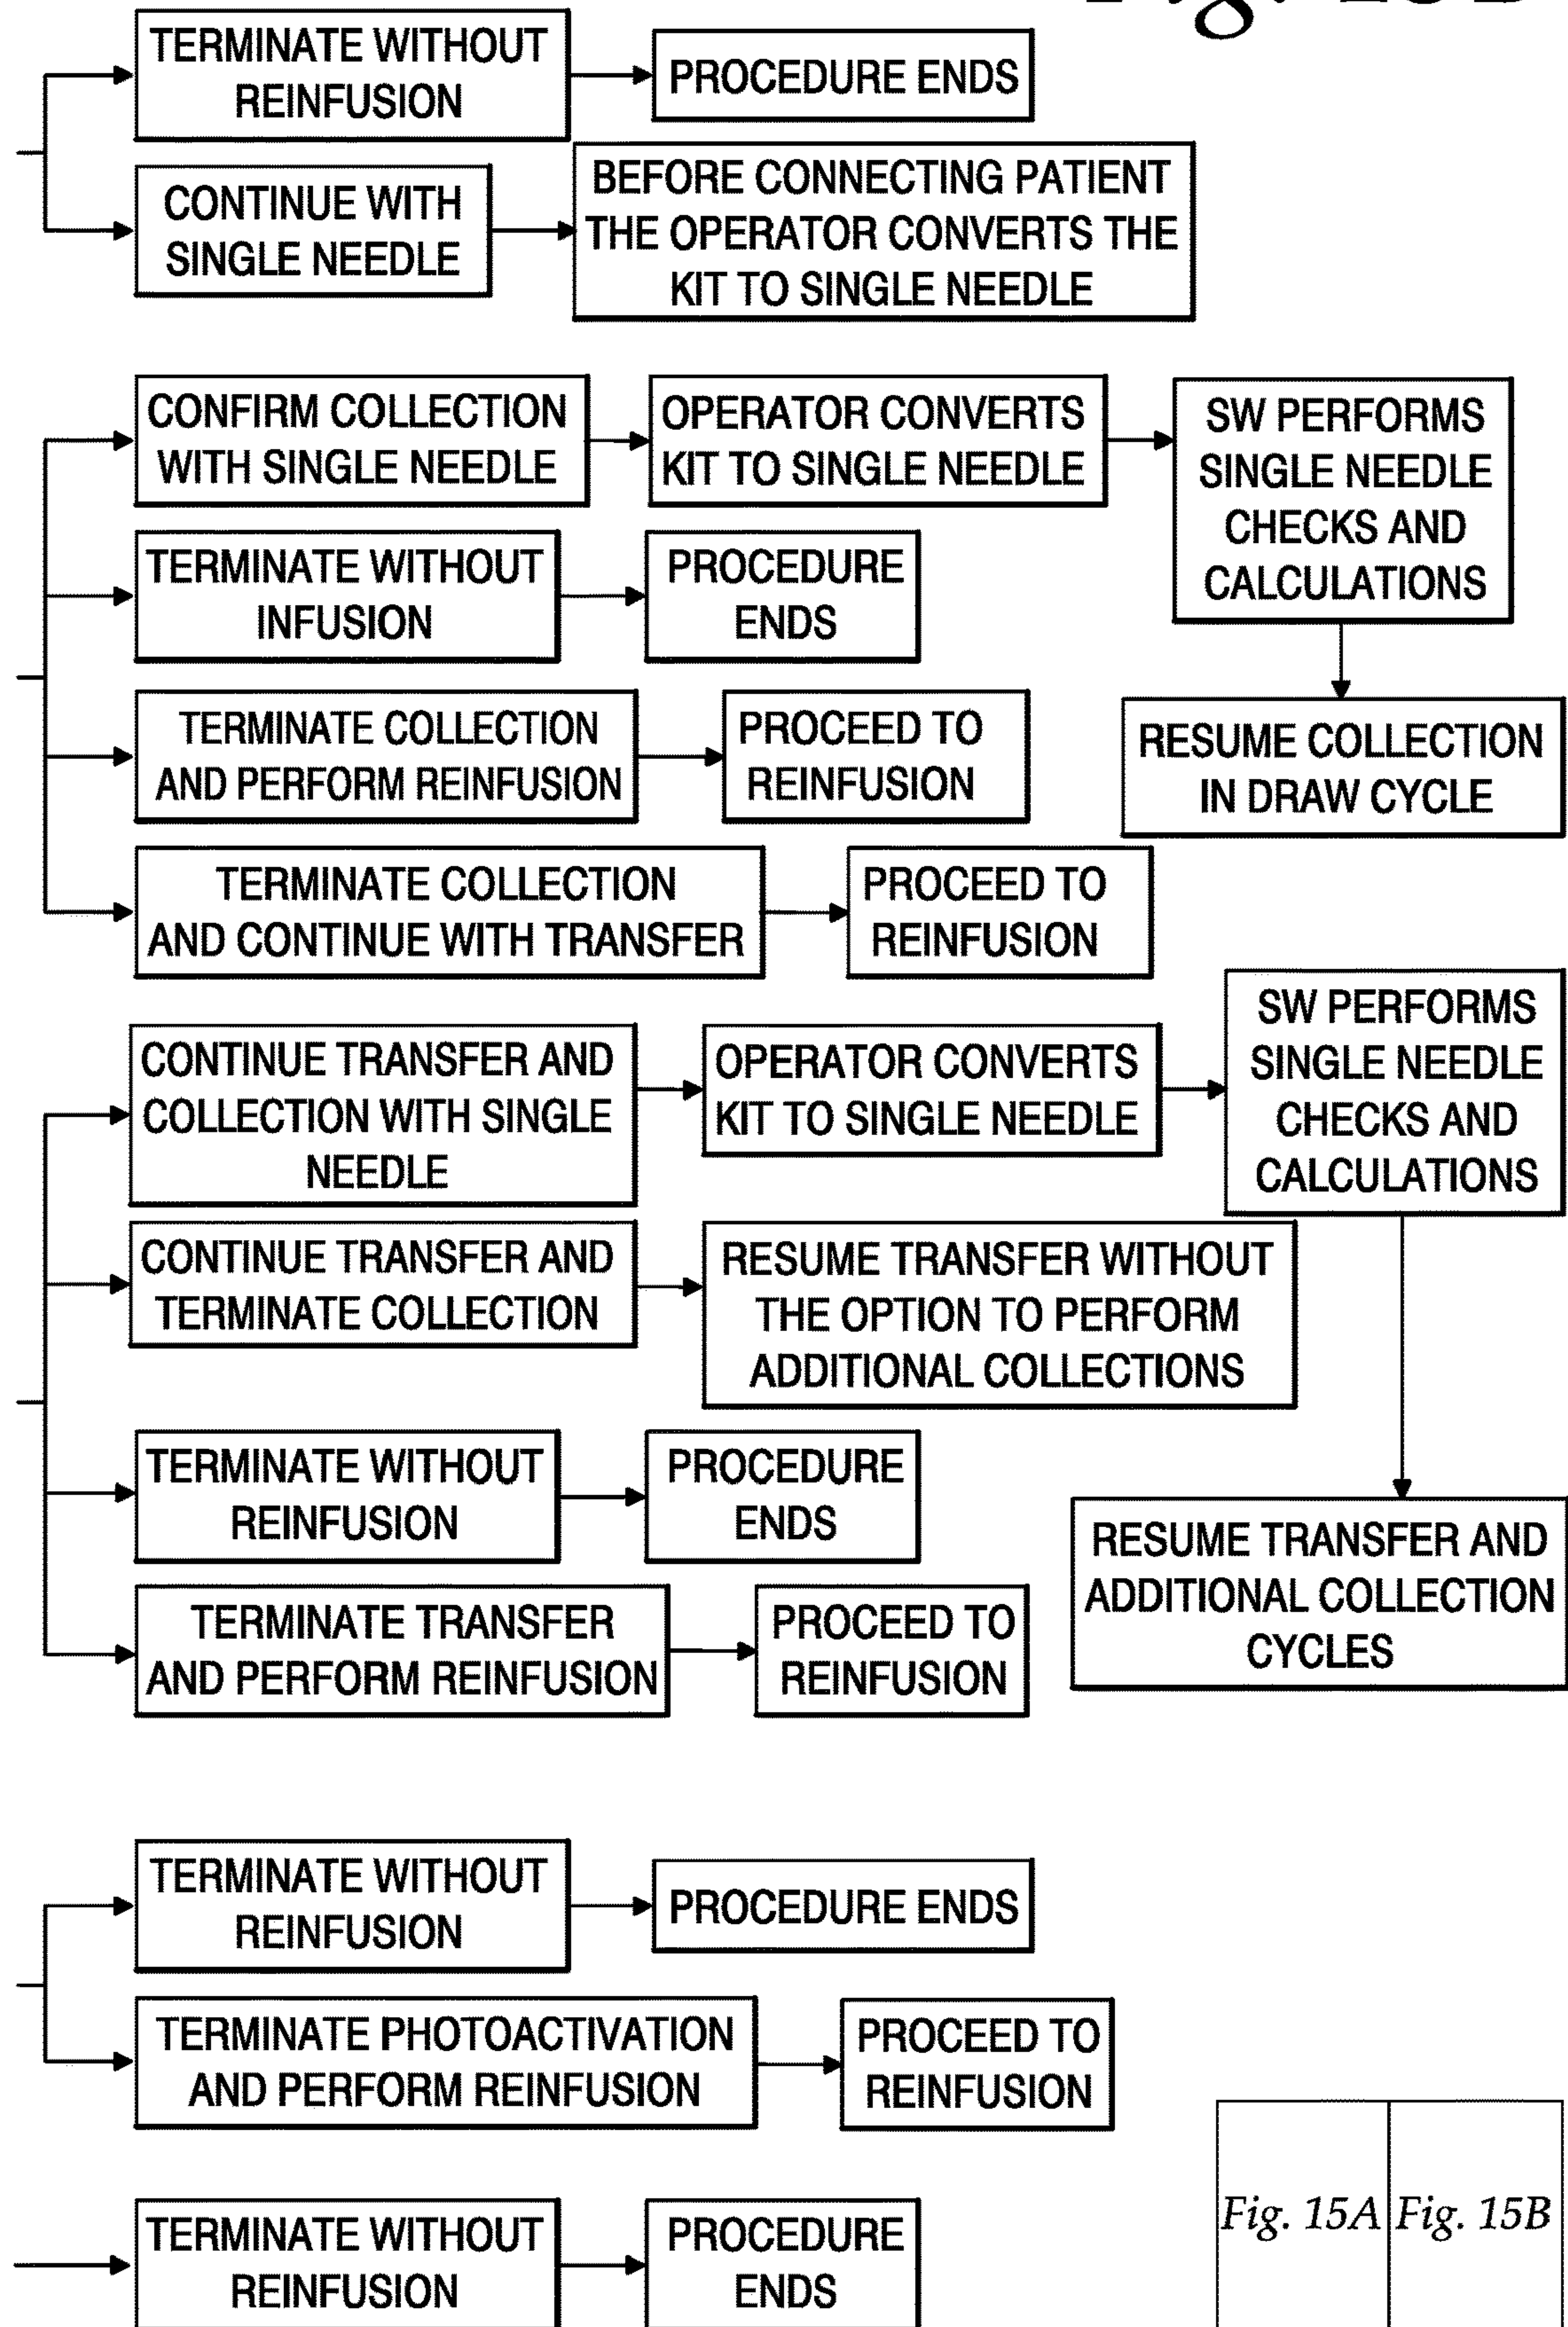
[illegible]

TERMINATE WITHOUT REINFUSION

PROCEDURE ENDS

CONTINUE WITH SINGLE NEEDLE

BEFORE CONNECTING PATIENT THE OPERATOR CONVERTS THE KIT TO SINGLE NEEDLE

CONFIRM COLLECTION WITH SINGLE NEEDLE

OPERATOR CONVERTS KIT TO SINGLE NEEDLE

SW PERFORMS SINGLE NEEDLE CHECKS AND CALCULATIONS

TERMINATE WITHOUT INFUSION

PROCEDURE ENDS

RESUME COLLECTION IN DRAW CYCLE

TERMINATE COLLECTION AND PERFORM REINFUSION

PROCEED TO REINFUSION

TERMINATE COLLECTION AND CONTINUE WITH TRANSFER

PROCEED TO REINFUSION

CONTINUE TRANSFER AND COLLECTION WITH SINGLE NEEDLE

OPERATOR CONVERTS KIT TO SINGLE NEEDLE

SW PERFORMS SINGLE NEEDLE CHECKS AND CALCULATIONS

CONTINUE TRANSFER AND TERMINATE COLLECTION

RESUME TRANSFER WITHOUT THE OPTION TO PERFORM ADDITIONAL COLLECTIONS

TERMINATE WITHOUT REINFUSION

PROCEDURE ENDS

RESUME TRANSFER AND ADDITIONAL COLLECTION CYCLES

TERMINATE TRANSFER AND PERFORM REINFUSION

PROCEED TO REINFUSION

TERMINATE WITHOUT REINFUSION

PROCEDURE ENDS

TERMINATE PHOTOACTIVATION AND PERFORM REINFUSION

PROCEED TO REINFUSION

TERMINATE WITHOUT REINFUSION

PROCEDURE ENDS

| Fig. 15A | Fig. 15B |
|---|---|